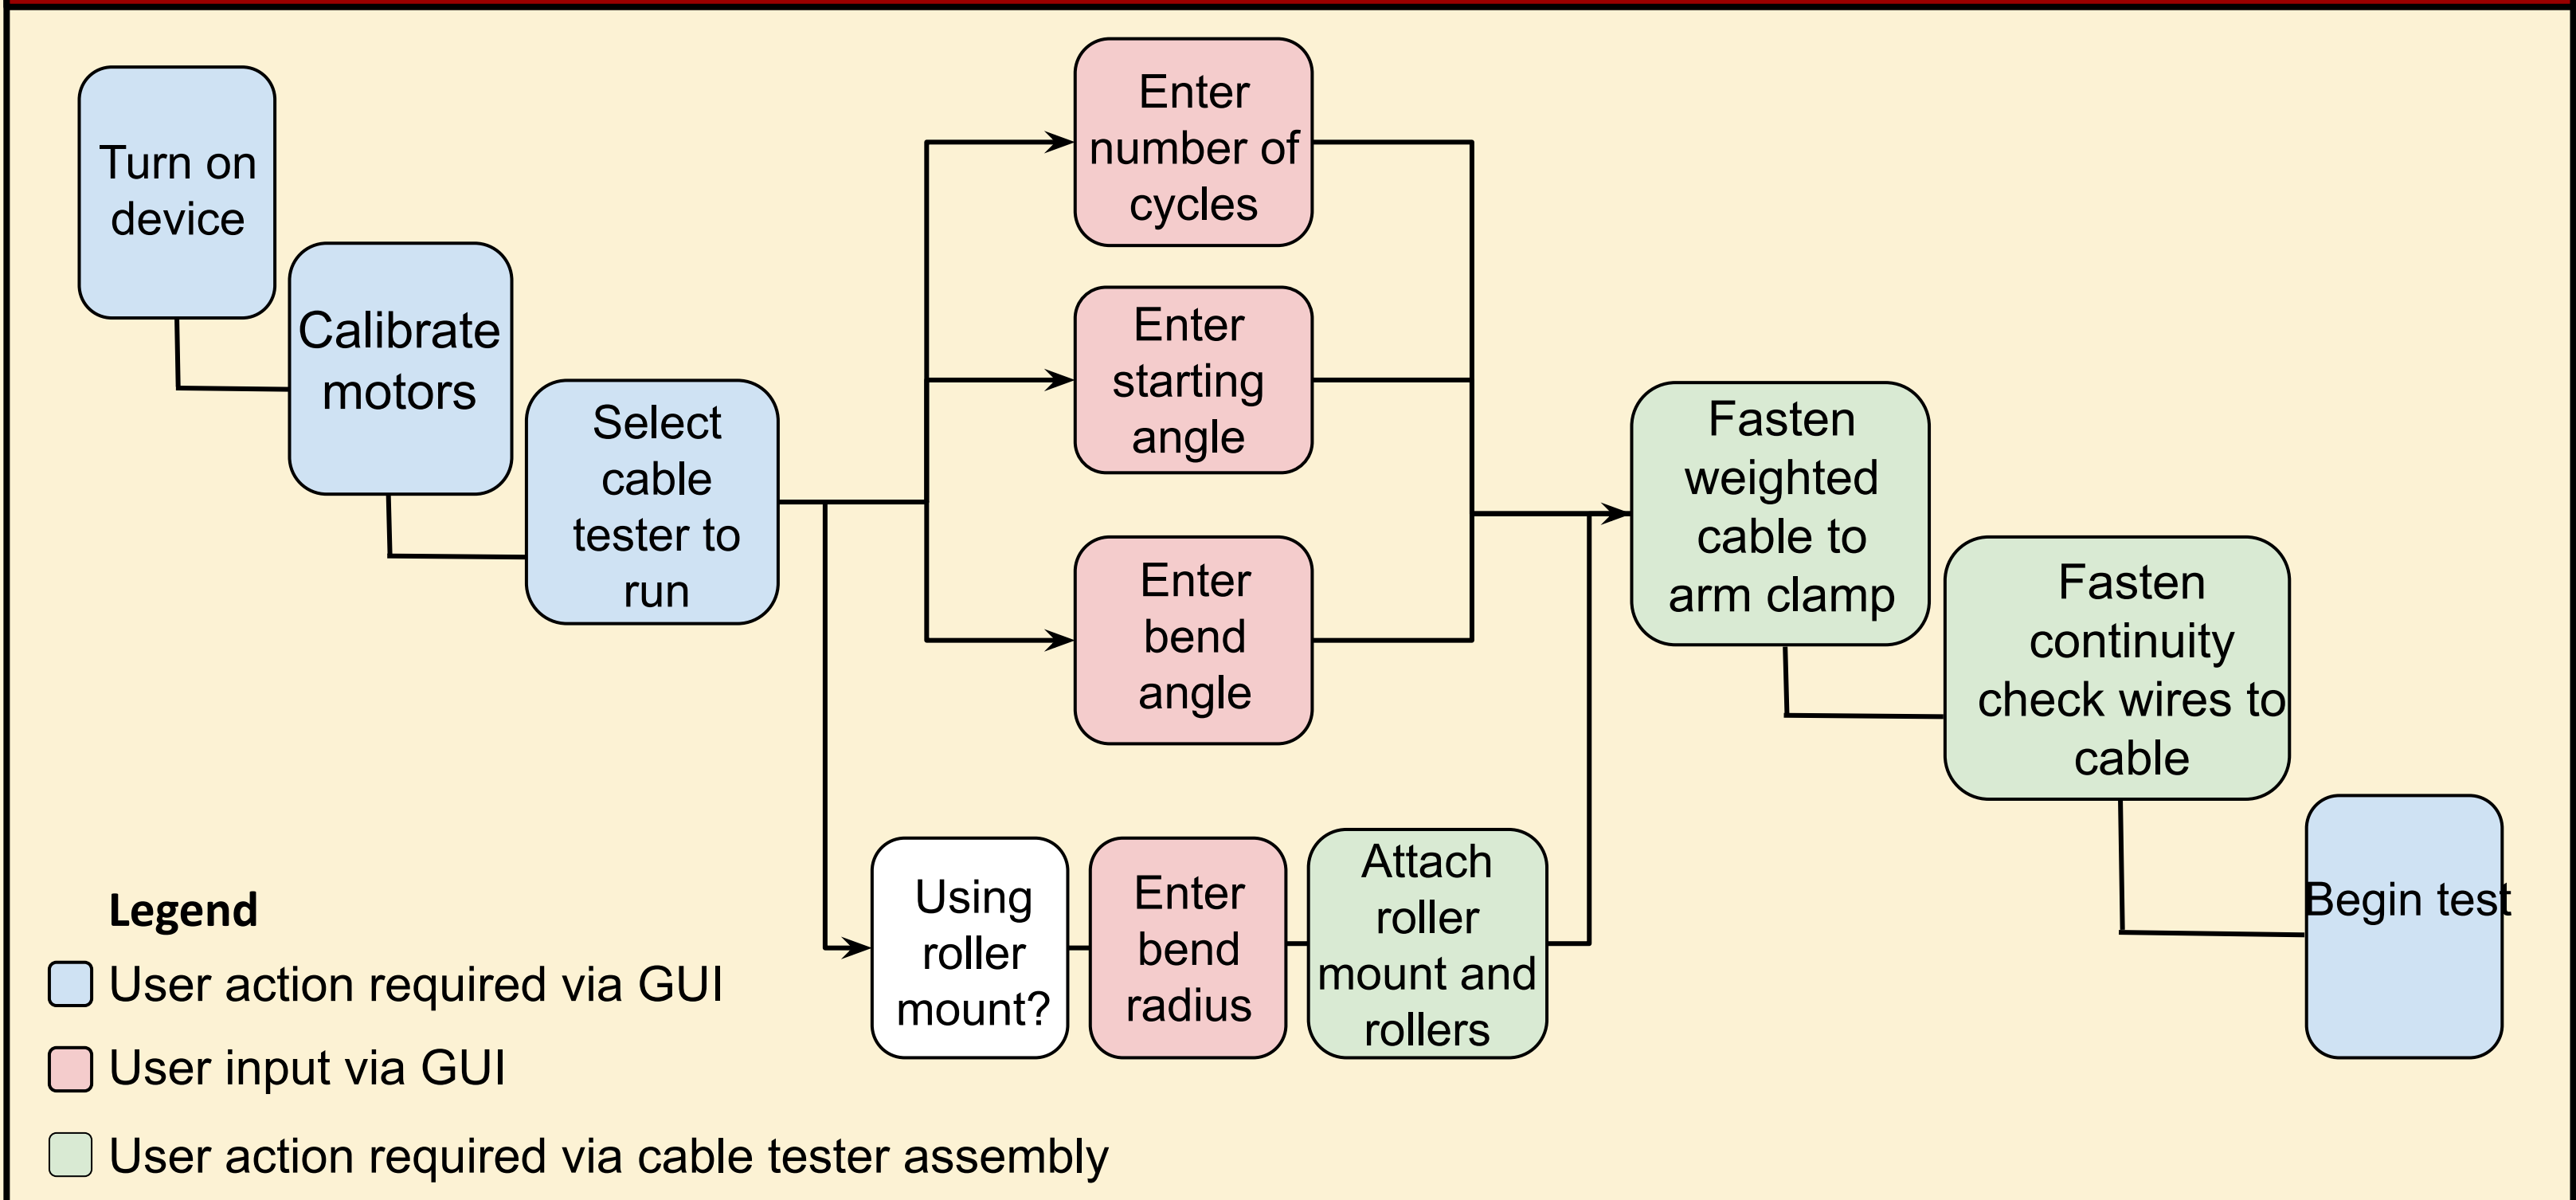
Turn on device

Calibrate motors

Select cable tester to run

Enter number of cycles

Enter starting angle

Enter bend angle

Using roller mount?

Enter bend radius

Attach roller mount and rollers

Fasten weighted cable to arm clamp

Fasten continuity check wires to cable

Begin test

Legend
User action required via GUI
User input via GUI
User action required via cable tester assembly